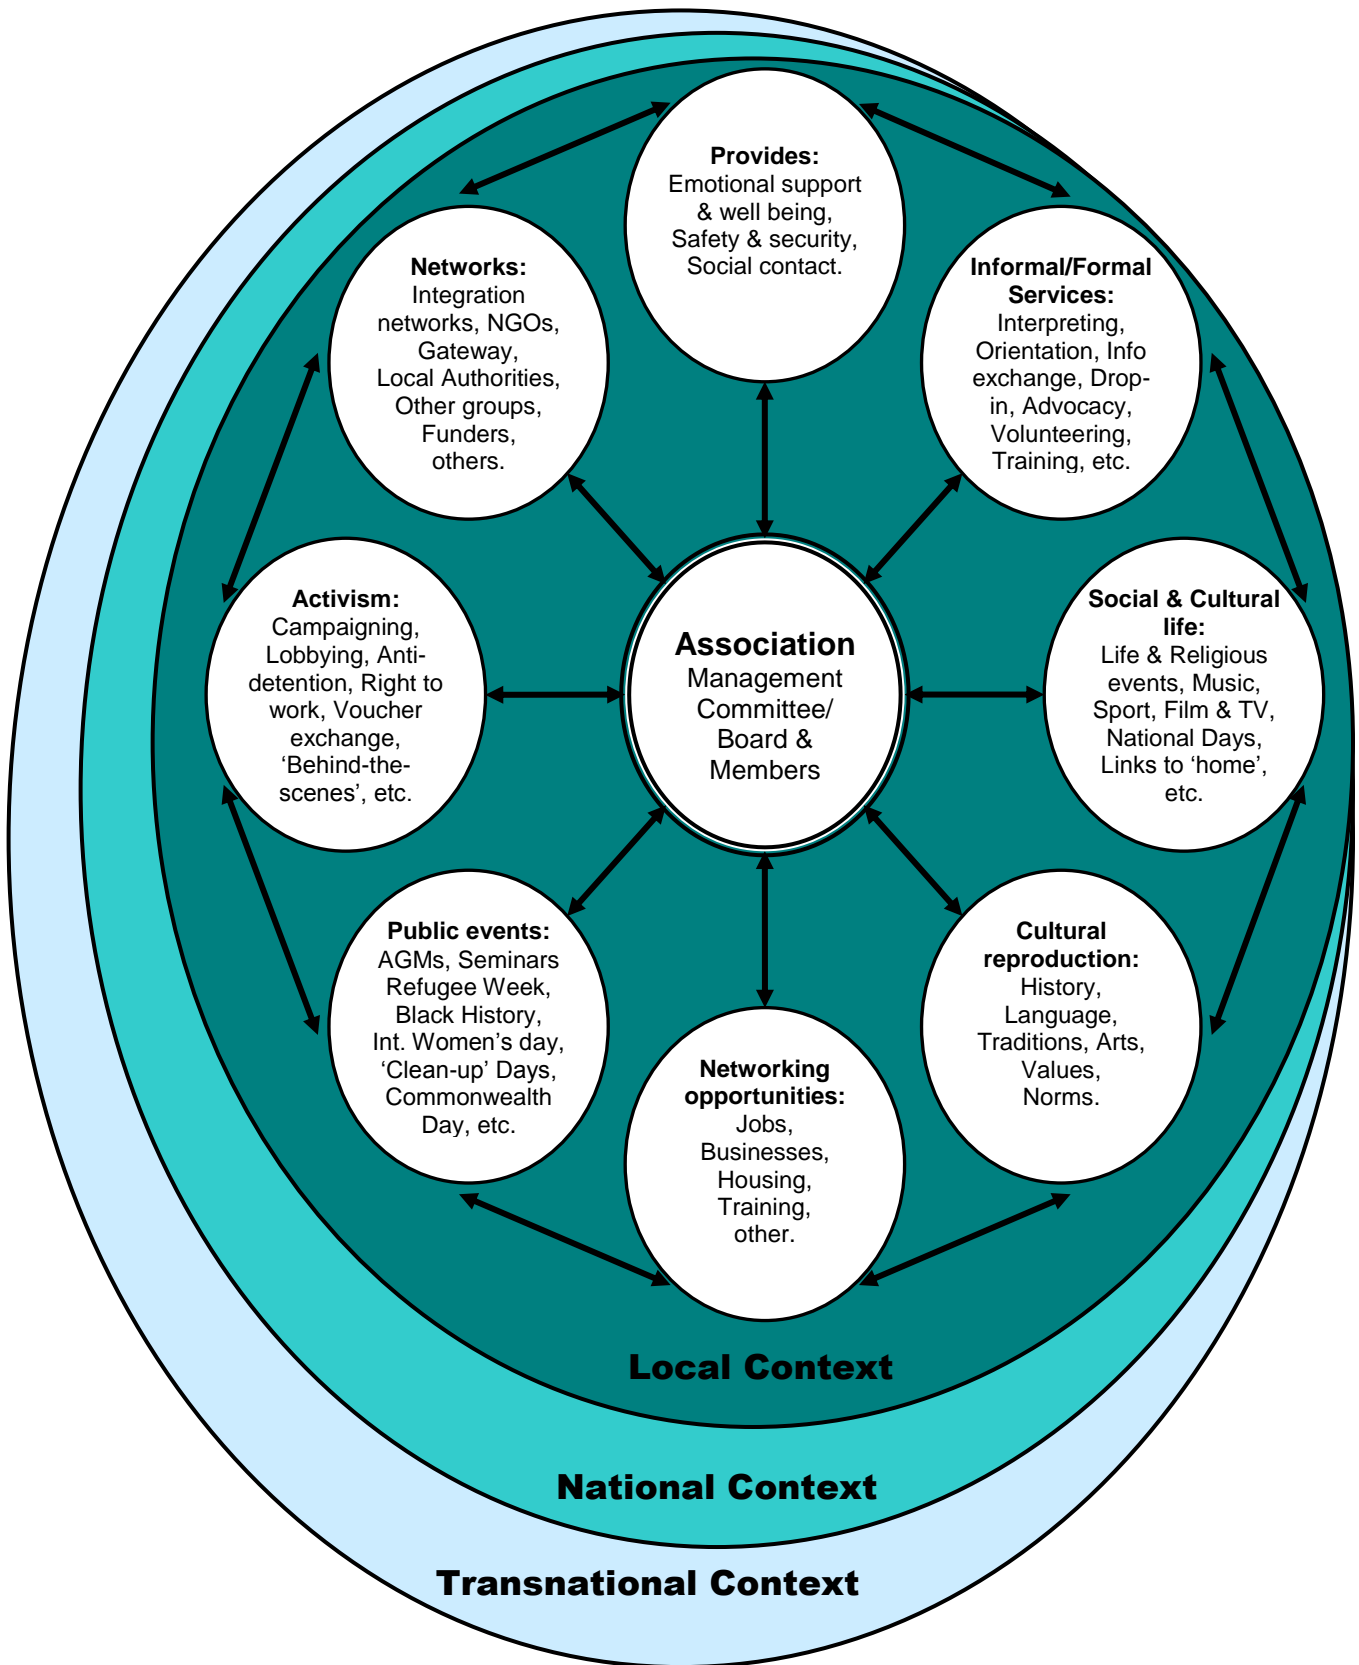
Provides:
Emotional support & well being, Safety & security, Social contact.

Networks:
Integration networks, NGOs, Gateway, Local Authorities, Other groups, Funders, others.

Informal/Formal Services:
Interpreting, Orientation, Info exchange, Drop-in, Advocacy, Volunteering, Training, etc.

Activism:
Campaigning, Lobbying, Anti-detention, Right to work, Voucher exchange, 'Behind-the-scenes', etc.

Association
Management Committee/ Board & Members

Social & Cultural life:
Life & Religious events, Music, Sport, Film & TV, National Days, Links to 'home', etc.

Public events:
AGMs, Seminars Refugee Week, Black History, Int. Women's day, 'Clean-up' Days, Commonwealth Day, etc.

Networking opportunities:
Jobs, Businesses, Housing, Training, other.

Cultural reproduction:
History, Language, Traditions, Arts, Values, Norms.

Local Context

National Context

Transnational Context